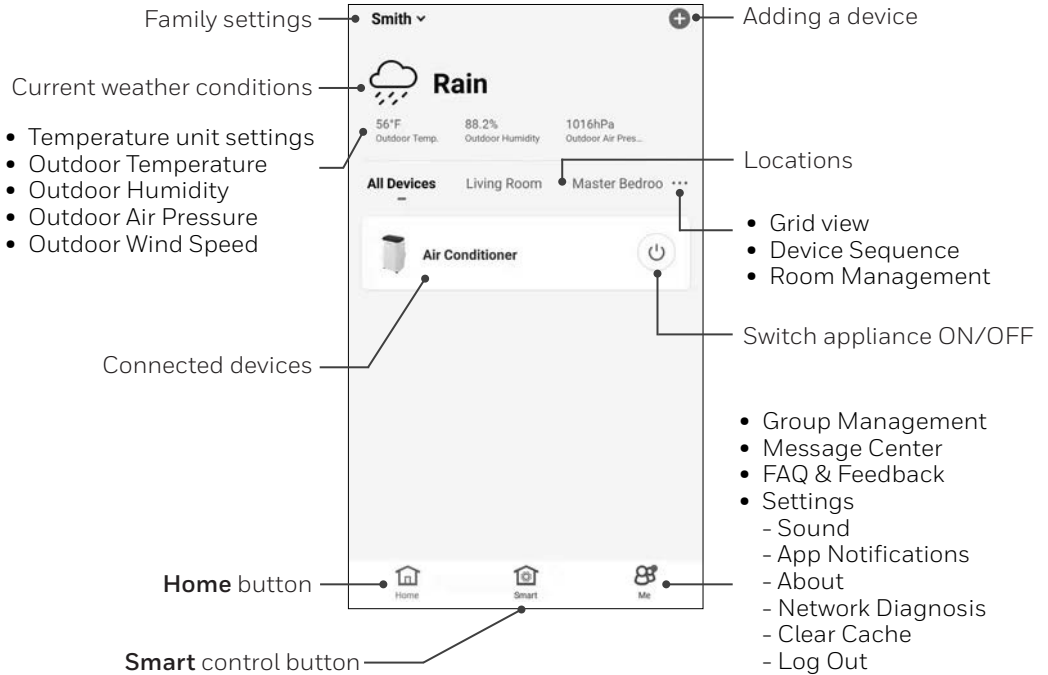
Family settings

Smith

Adding a device

Current weather conditions

Rain

56°F Outdoor Temp.

88.2% Outdoor Humidity

1016hPa Outdoor Air Pres...

- Temperature unit settings
- Outdoor Temperature
- Outdoor Humidity
- Outdoor Air Pressure
- Outdoor Wind Speed

Locations

All Devices

Living Room

Master Bedroo

- Grid view
- Device Sequence
- Room Management

Air Conditioner

Switch appliance ON/OFF

Connected devices

- Group Management
- Message Center
- FAQ & Feedback
- Settings
  - Sound
  - App Notifications
  - About
  - Network Diagnosis
  - Clear Cache
  - Log Out

**Home** button

Home

Smart

Me

**Smart** control button